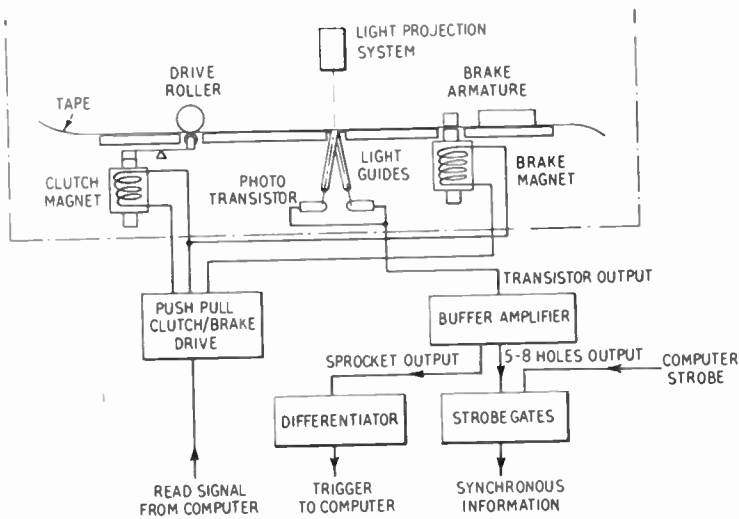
LIGHT PROJECTION SYSTEM

DRIVE ROLLER

BRAKE ARMATURE

TAPE

CLUTCH MAGNET

PHOTO TRANSISTOR

LIGHT GUIDES

BRAKE MAGNET

TRANSISTOR OUTPUT

PUSH PULL CLUTCH/BRAKE DRIVE

BUFFER AMPLIFIER

SPROCKET OUTPUT

5-8 HOLES OUTPUT

COMPUTER STROBE

DIFFERENTIATOR

STROBE GATES

READ SIGNAL FROM COMPUTER

TRIGGER TO COMPUTER

SYNCHRONOUS INFORMATION